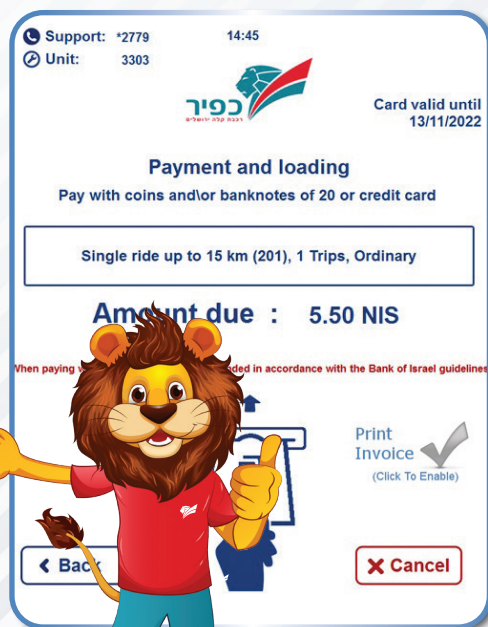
Support: *2779
Unit: 3303

14:45

כפיר
רכבת קלה ירושלים

Card valid until
13/11/2022

Payment and loading
Pay with coins and\or banknotes of 20 or credit card

Single ride up to 15 km (201), 1 Trips, Ordinary

Am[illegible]unt due : 5.50 NIS

When paying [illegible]ded in accordance with the Bank of Israel guidelines

Print
Invoice
(Click To Enable)

Bac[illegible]

Cancel